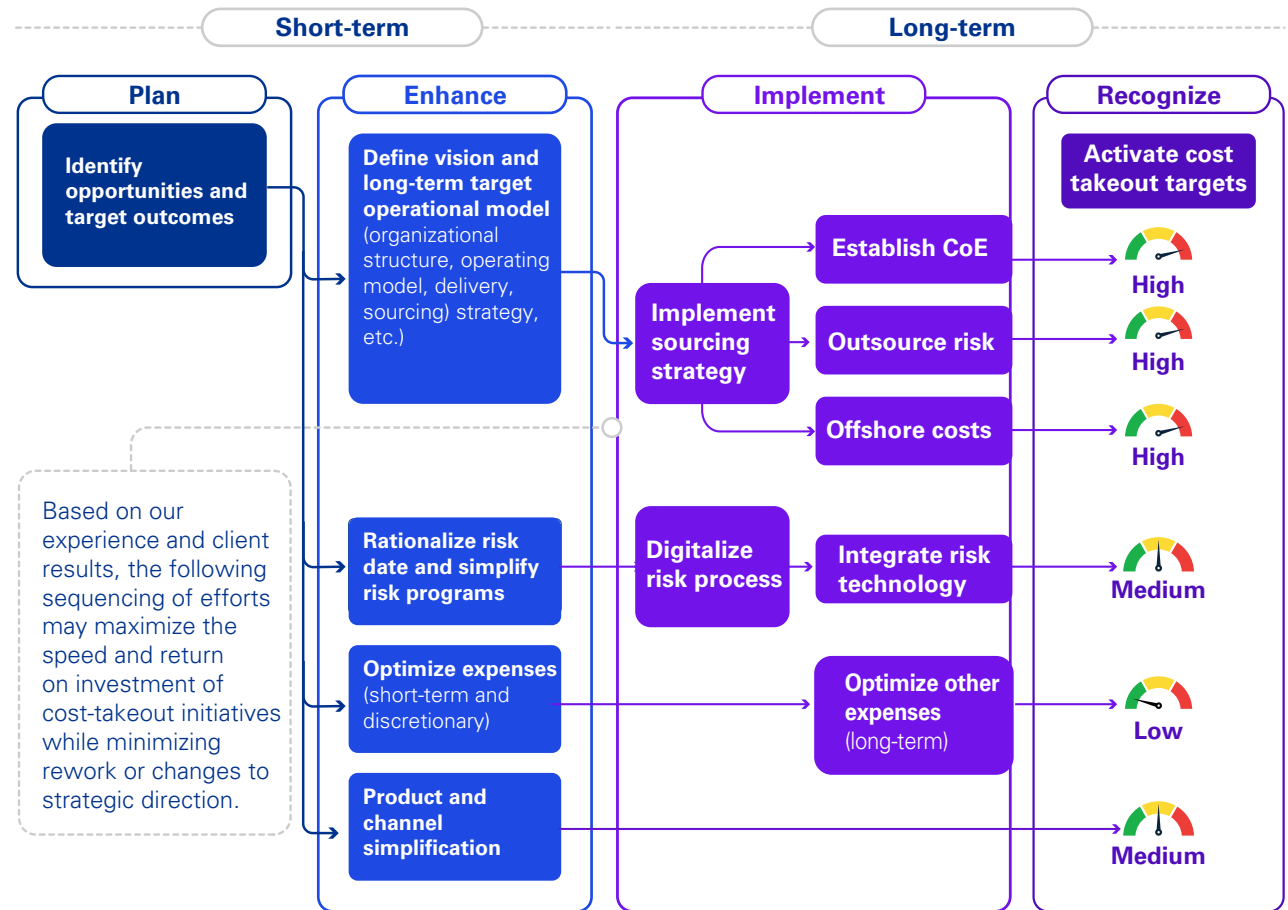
Short-term

Long-term

Plan

Identify opportunities and target outcomes

Based on our experience and client results, the following sequencing of efforts may maximize the speed and return on investment of cost-takeout initiatives while minimizing rework or changes to strategic direction.

Enhance

Define vision and long-term target operational model (organizational structure, operating model, delivery, sourcing) strategy, etc.)

Rationalize risk date and simplify risk programs

Optimize expenses (short-term and discretionary)

Product and channel simplification

Implement

Implement sourcing strategy

Establish CoE

Outsource risk

Offshore costs

Digitalize risk process

Integrate risk technology

Optimize other expenses (long-term)

Recognize

Activate cost takeout targets

High

High

High

Medium

Low

Medium